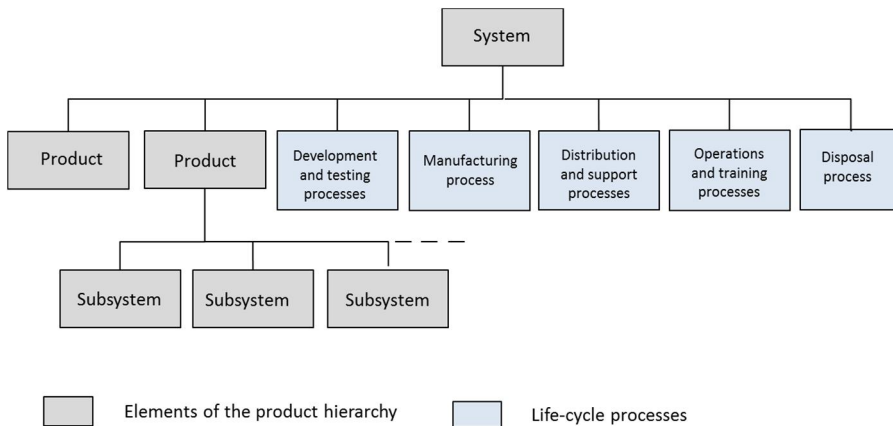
System

Product

Product

Development and testing processes

Manufacturing process

Distribution and support processes

Operations and training processes

Disposal process

Subsystem

Subsystem

Subsystem

Elements of the product hierarchy

Life-cycle processes